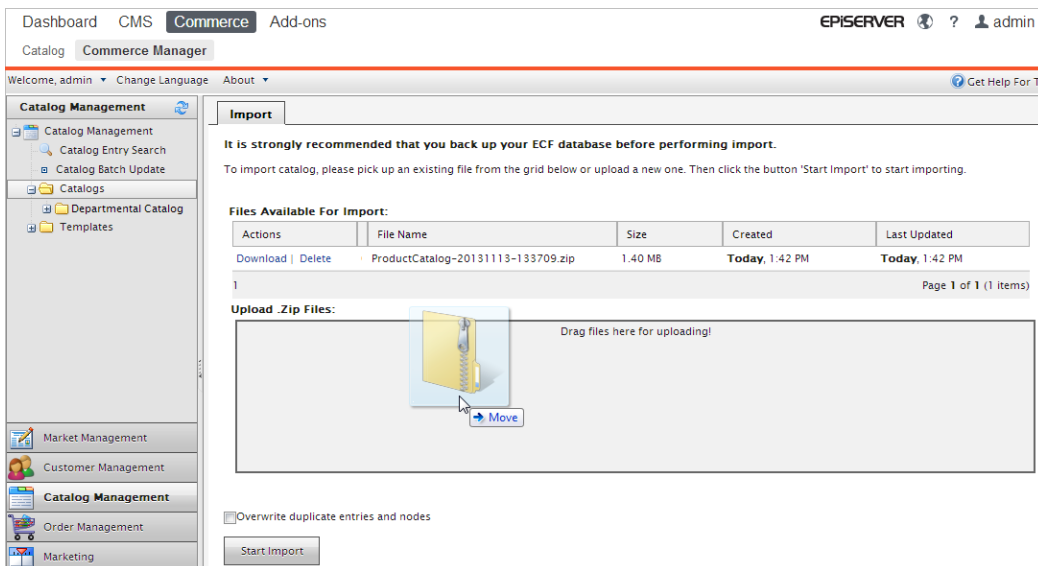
Dashboard CMS Commerce Add-ons

EPiSERVER ? admin

Catalog Commerce Manager

Welcome, admin ▾ Change Language About ▾

Get Help For T

Catalog Management

Catalog Management
Catalog Entry Search
Catalog Batch Update
Catalogs
Departmental Catalog
Templates

Import

It is strongly recommended that you back up your ECF database before performing import.

To import catalog, please pick up an existing file from the grid below or upload a new one. Then click the button 'Start Import' to start importing.

Files Available For Import:

| Actions | | File Name | Size | Created | Last Updated |
|---|---|---|---|---|---|
| Download \| Delete | | ProductCatalog-20131113-133709.zip | 1.40 MB | **Today**, 1:42 PM | **Today**, 1:42 PM |

1 Page **1** of **1** (1 items)

Upload .Zip Files:

Drag files here for uploading!

Move

Market Management
Customer Management
Catalog Management
Order Management
Marketing

Overwrite duplicate entries and nodes

Start Import